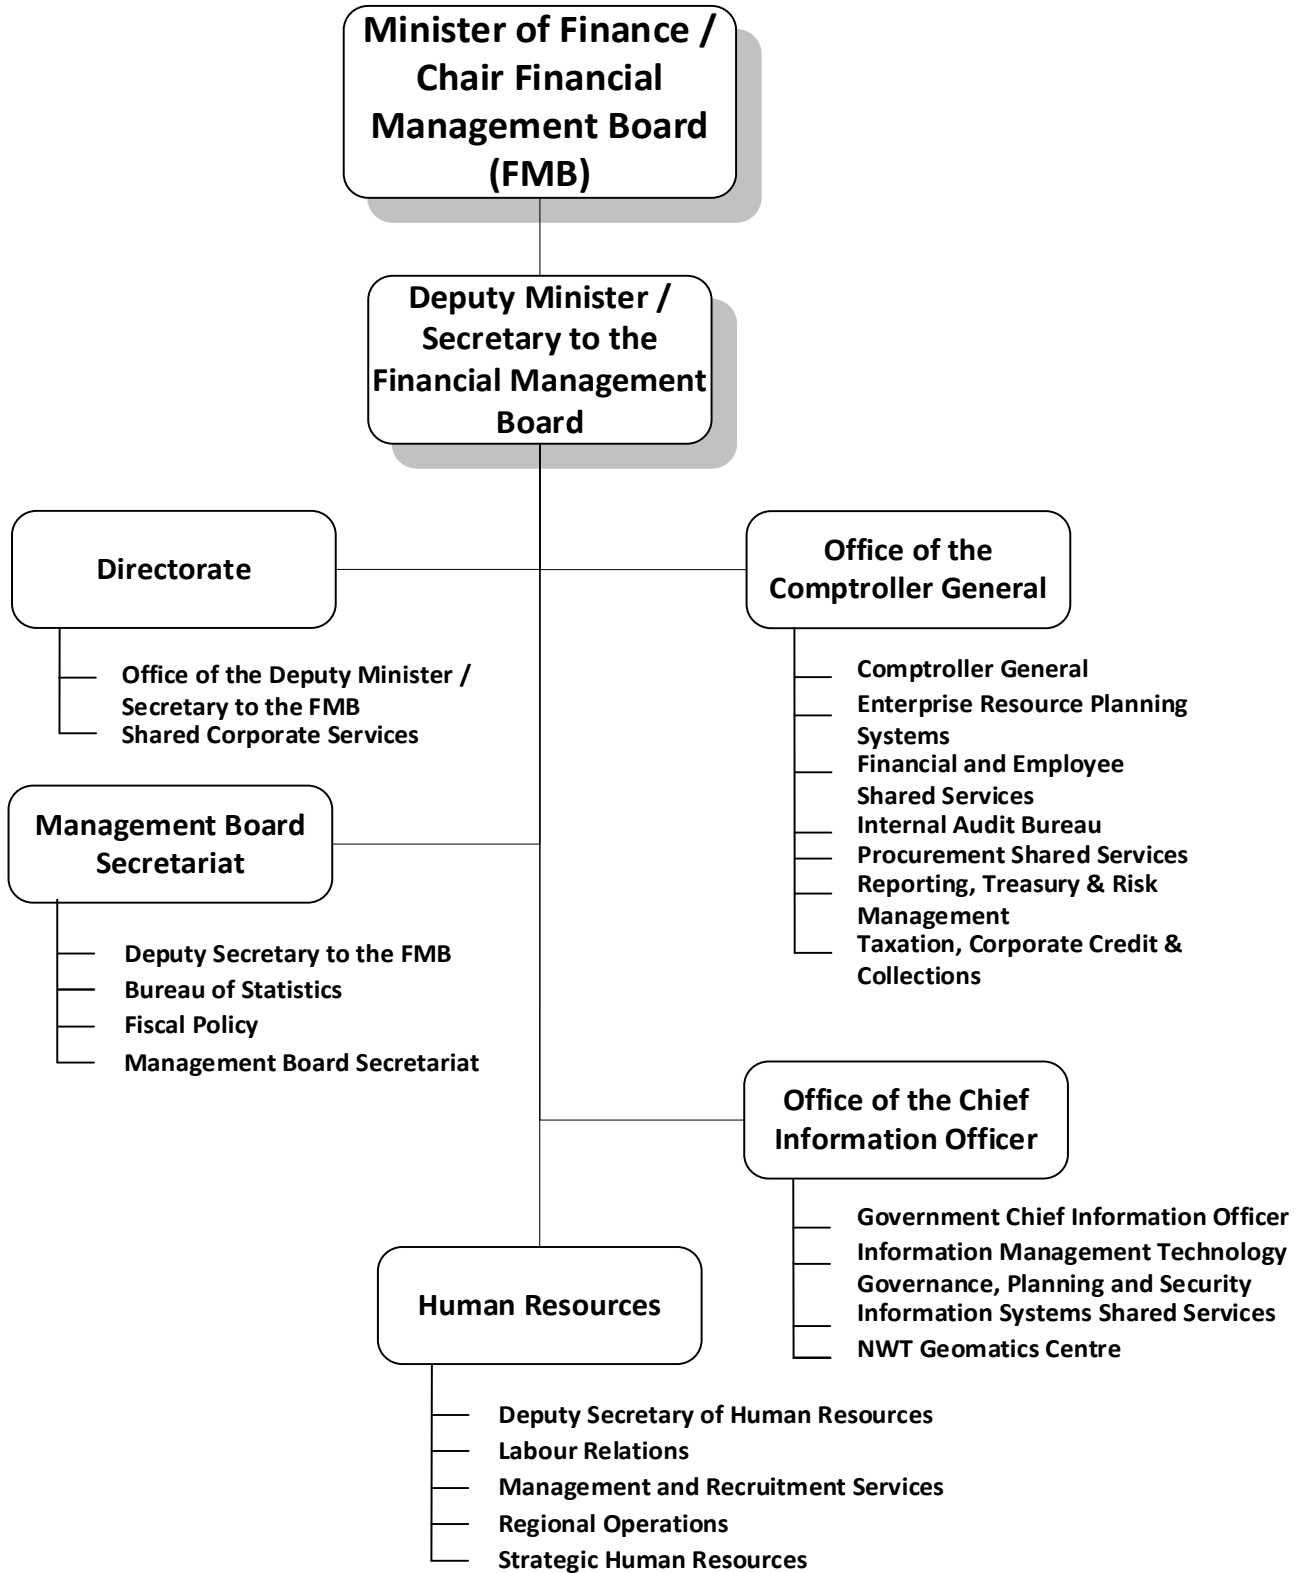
Minister of Finance / Chair Financial Management Board (FMB)

Deputy Minister / Secretary to the Financial Management Board

Directorate

Office of the Deputy Minister / Secretary to the FMB
Shared Corporate Services

Office of the Comptroller General

Comptroller General
Enterprise Resource Planning Systems
Financial and Employee Shared Services
Internal Audit Bureau
Procurement Shared Services
Reporting, Treasury & Risk Management
Taxation, Corporate Credit & Collections

Management Board Secretariat

Deputy Secretary to the FMB
Bureau of Statistics
Fiscal Policy
Management Board Secretariat

Office of the Chief Information Officer

Government Chief Information Officer
Information Management Technology Governance, Planning and Security
Information Systems Shared Services
NWT Geomatics Centre

Human Resources

Deputy Secretary of Human Resources
Labour Relations
Management and Recruitment Services
Regional Operations
Strategic Human Resources